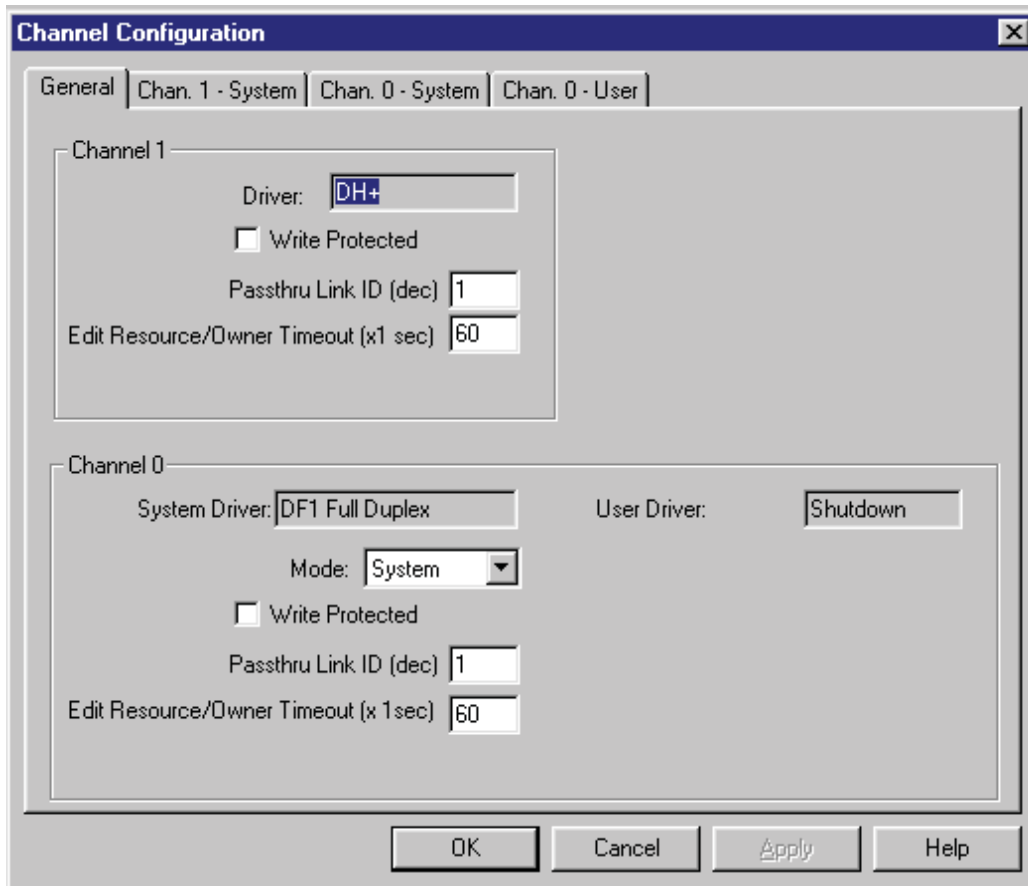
Channel Configuration

General | Chan. 1 - System | Chan. 0 - System | Chan. 0 - User

Channel 1

Driver: DH+

Write Protected

Passthru Link ID (dec) 1

Edit Resource/Owner Timeout (x1 sec) 60

Channel 0

System Driver: DF1 Full Duplex

User Driver: Shutdown

Mode: System

Write Protected

Passthru Link ID (dec) 1

Edit Resource/Owner Timeout (x 1sec) 60

OK | Cancel | Apply | Help